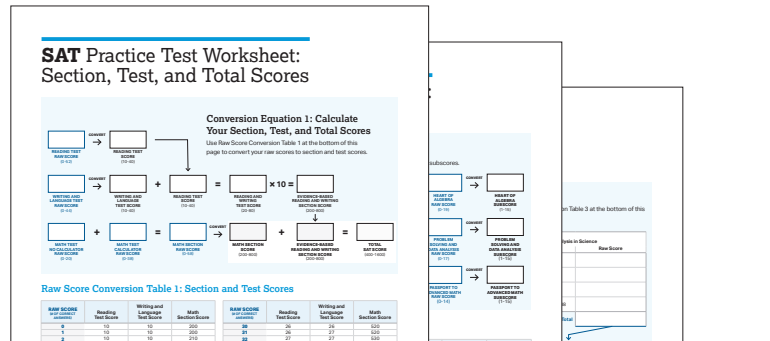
SAT Practice Test Worksheet: Section, Test, and Total Scores

Conversion Equation 1: Calculate Your Section, Test, and Total Scores

Use Raw Score Conversion Table 1 at the bottom of this page to convert your raw scores to section and test scores.

READING TEST RAW SCORE (0-52)
CONVERT
READING TEST SCORE (10-40)

WRITING AND LANGUAGE TEST RAW SCORE (0-44)
CONVERT
WRITING AND LANGUAGE TEST SCORE (10-40)
+
READING TEST SCORE (10-40)
=
READING AND WRITING TEST SCORE (20-80)
× 10 =
EVIDENCE-BASED READING AND WRITING SECTION SCORE (200-800)

MATH TEST NO CALCULATOR RAW SCORE (0-20)
+
MATH TEST CALCULATOR RAW SCORE (0-38)
=
MATH SECTION RAW SCORE (0-58)
CONVERT
MATH SECTION SCORE (200-800)
+
EVIDENCE-BASED READING AND WRITING SECTION SCORE (200-800)
=
TOTAL SAT SCORE (400-1600)

Raw Score Conversion Table 1: Section and Test Scores

| RAW SCORE (# OF CORRECT ANSWERS) | Reading Test Score | Writing and Language Test Score | Math Section Score | RAW SCORE (# OF CORRECT ANSWERS) | Reading Test Score | Writing and Language Test Score | Math Section Score |
|---|---|---|---|---|---|---|---|
| 0 | 10 | 10 | 200 | 30 | 26 | 26 | 520 |
| 1 | 10 | 10 | 200 | 31 | 26 | 27 | 520 |
| 2 | 10 | 10 | 210 | 32 | 27 | 27 | 530 |

subscores.

HEART OF ALGEBRA RAW SCORE (0-19)
CONVERT
HEART OF ALGEBRA SUBSCORE (1-15)

PROBLEM SOLVING AND DATA ANALYSIS RAW SCORE (0-17)
CONVERT
PROBLEM SOLVING AND DATA ANALYSIS SUBSCORE (1-15)

PASSPORT TO ADVANCED MATH RAW SCORE (0-16)
CONVERT
PASSPORT TO ADVANCED MATH SUBSCORE (1-15)

Table 3 at the bottom of this

lysis in Science
Raw Score
Total